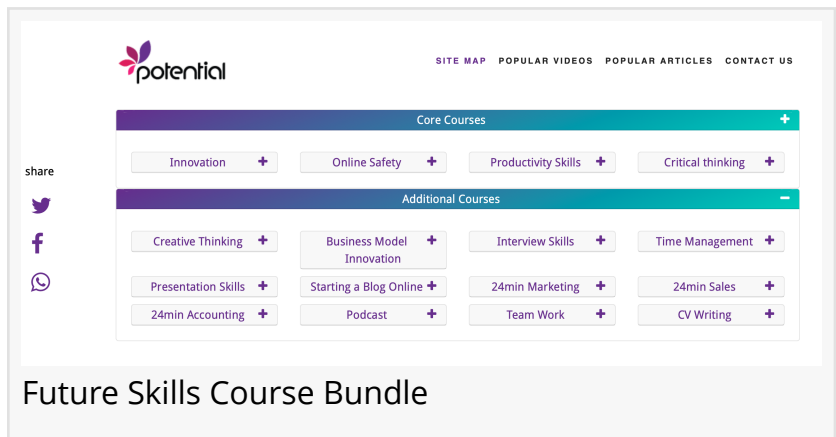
potential

SITE MAP POPULAR VIDEOS POPULAR ARTICLES CONTACT US

Core Courses +

Innovation +
Online Safety +
Productivity Skills +
Critical thinking +

share

Additional Courses −

Creative Thinking +
Business Model Innovation +
Interview Skills +
Time Management +
Presentation Skills +
Starting a Blog Online +
24min Marketing +
24min Sales +
24min Accounting +
Podcast +
Team Work +
CV Writing +

Future Skills Course Bundle